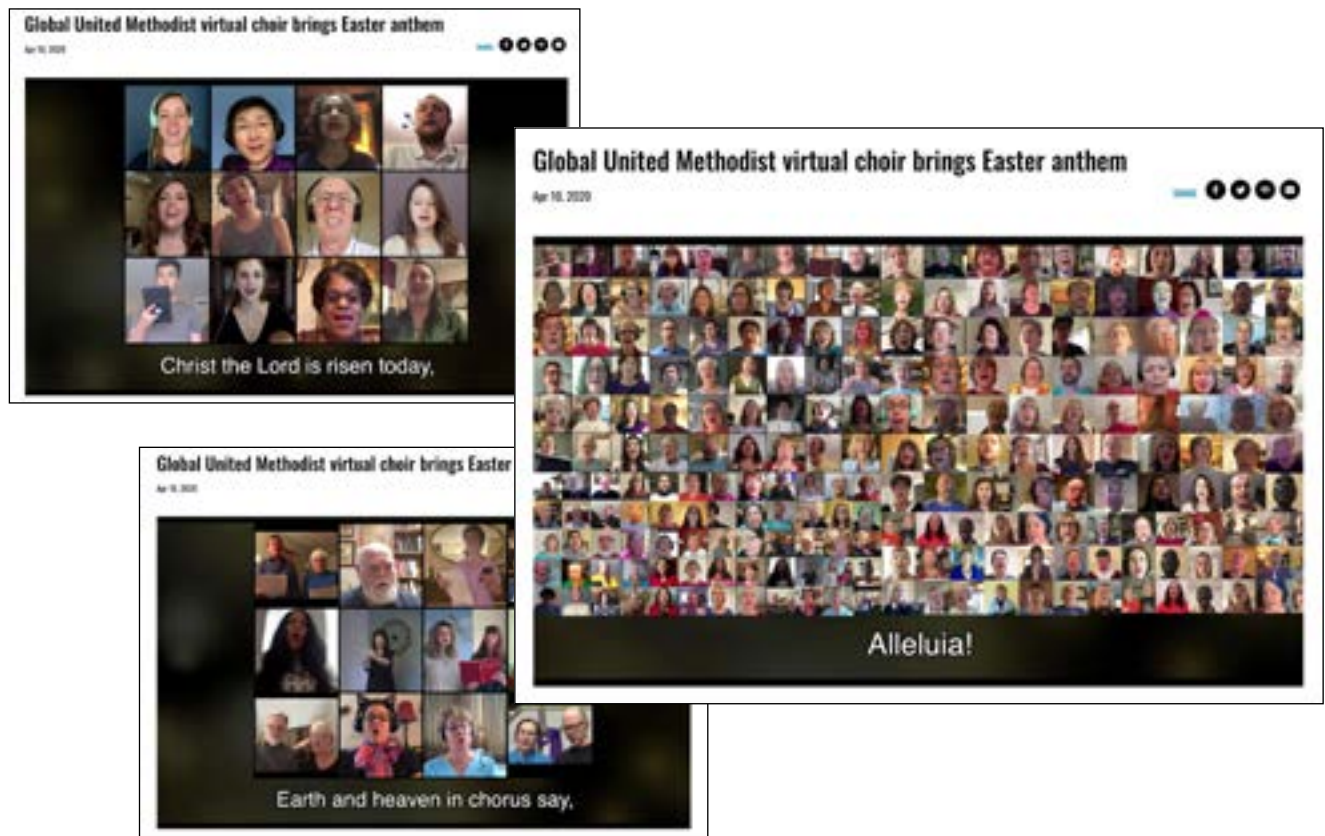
Global United Methodist virtual choir brings Easter anthem

Apr 10, 2020

Christ the Lord is risen today,

Global United Methodist virtual choir brings Easter anthem

Apr 10, 2020

Alleluia!

Global United Methodist virtual choir brings Easter

Apr 10, 2020

Earth and heaven in chorus say,